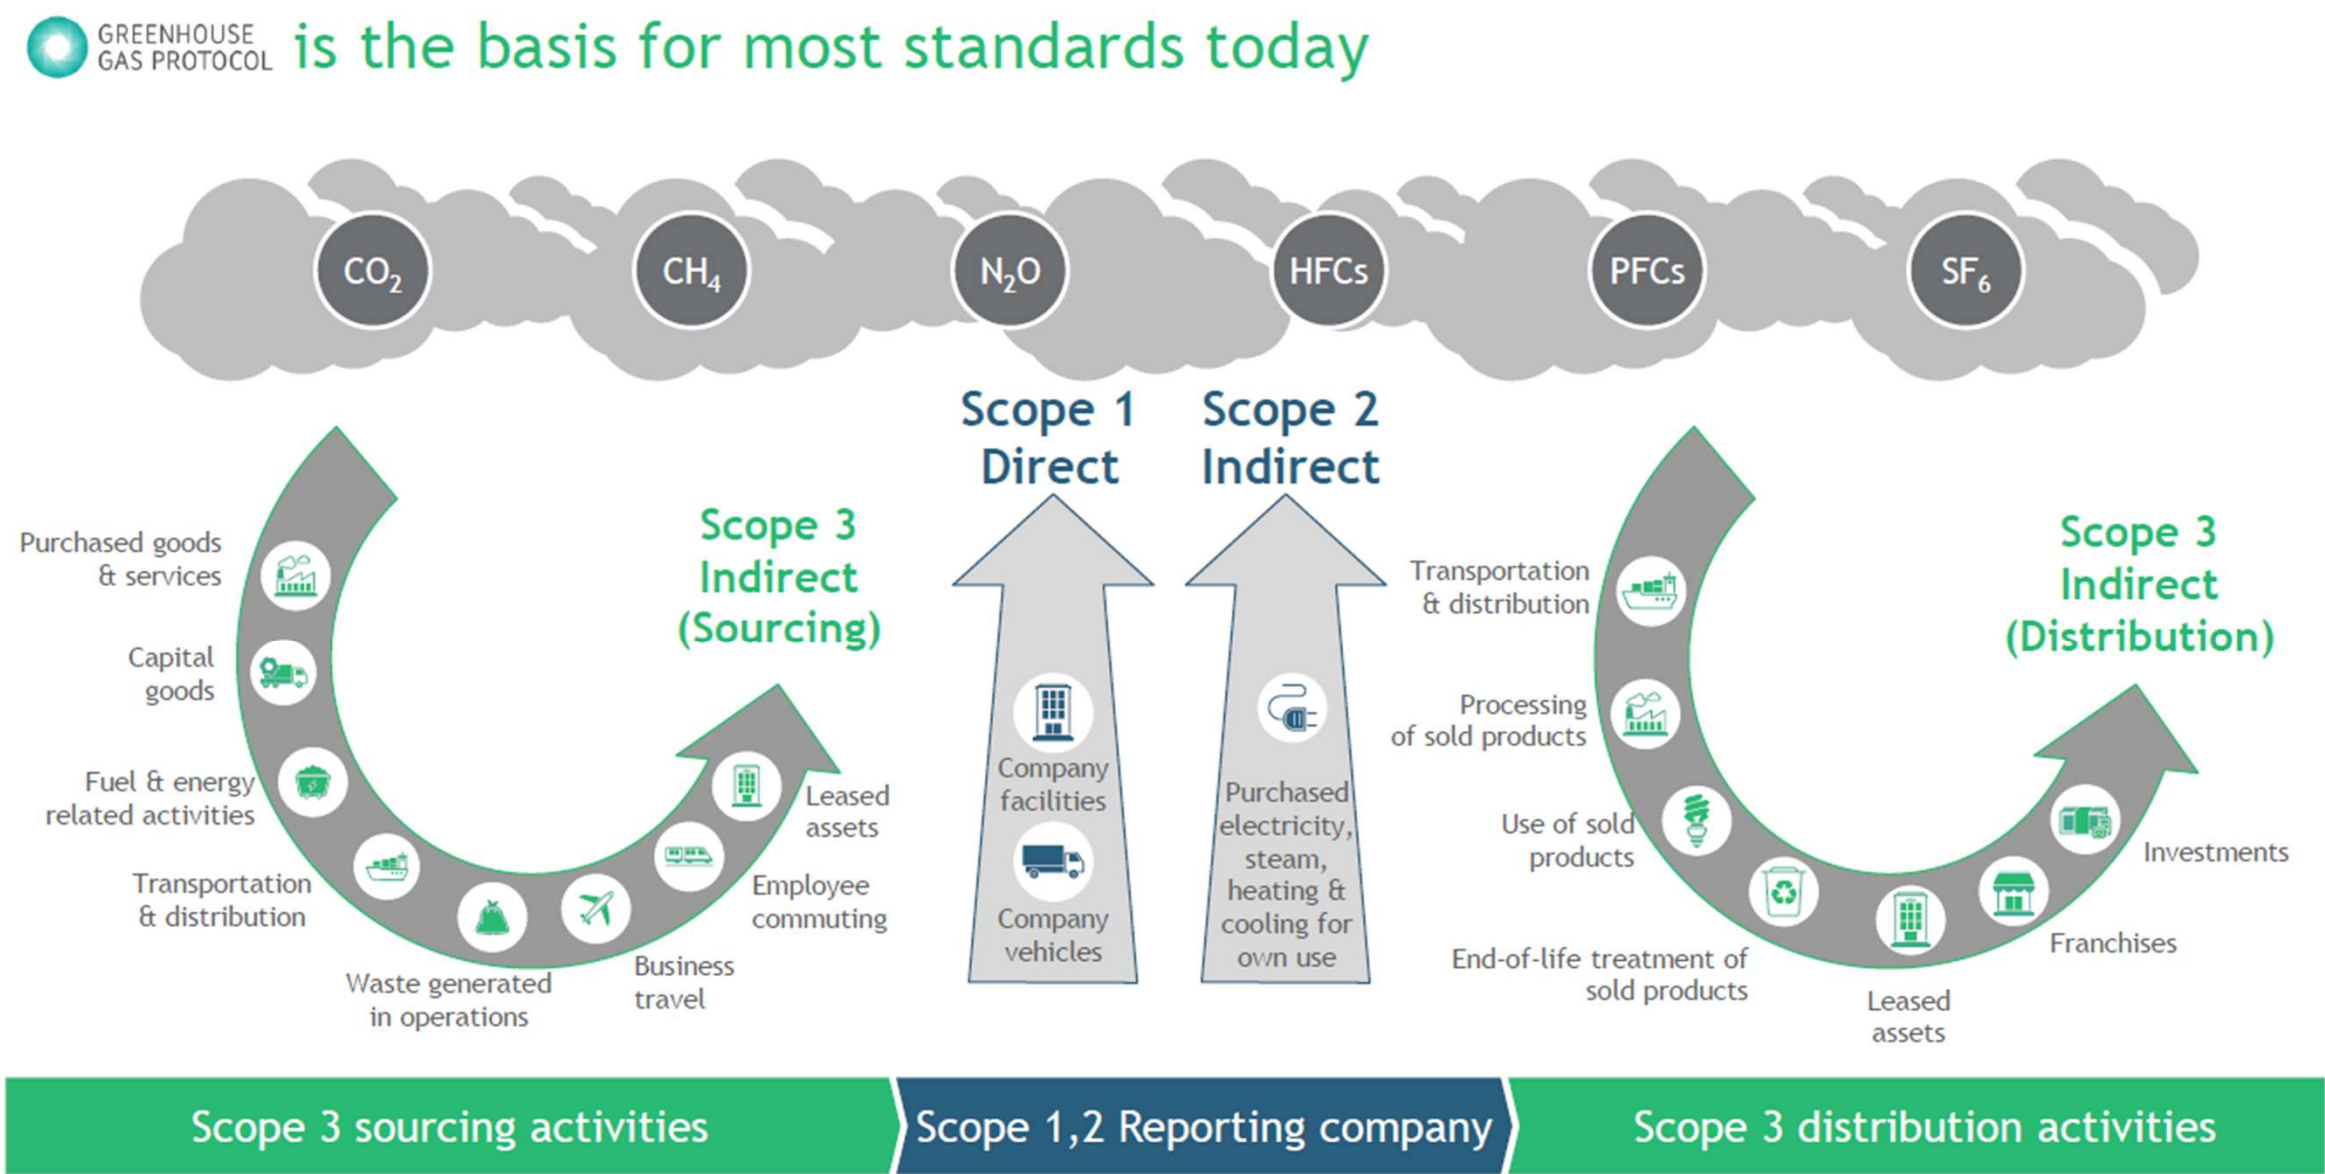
GREENHOUSE GAS PROTOCOL is the basis for most standards today

$CO_2$ $CH_4$ $N_2O$ HFCs PFCs $SF_6$

Scope 1 Direct

Scope 2 Indirect

Scope 3 Indirect (Sourcing)

Purchased goods & services

Capital goods

Fuel & energy related activities

Transportation & distribution

Waste generated in operations

Business travel

Employee commuting

Leased assets

Company facilities

Company vehicles

Purchased electricity, steam, heating & cooling for own use

Scope 3 Indirect (Distribution)

Transportation & distribution

Processing of sold products

Use of sold products

End-of-life treatment of sold products

Leased assets

Franchises

Investments

Scope 3 sourcing activities

Scope 1,2 Reporting company

Scope 3 distribution activities